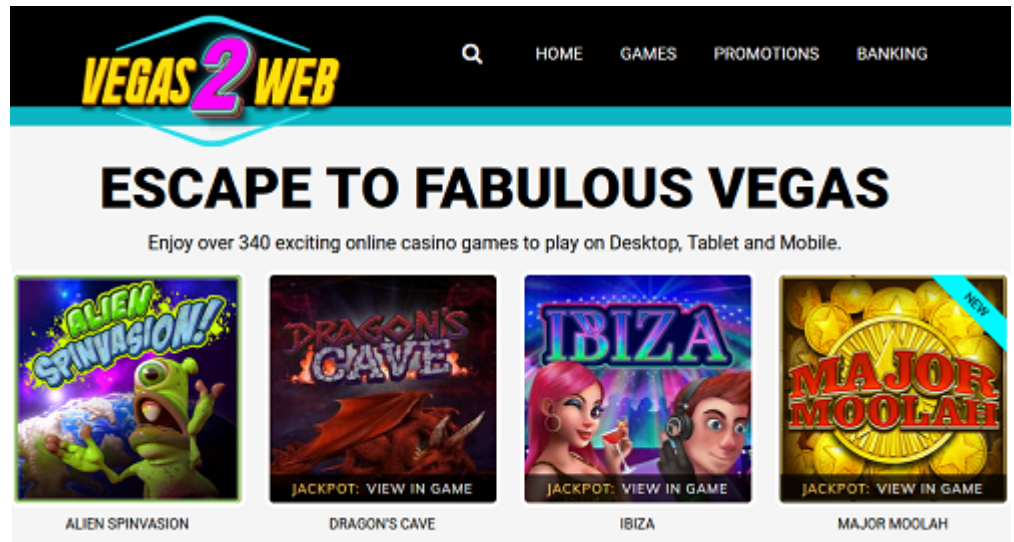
VEGAS 2 WEB

HOME GAMES PROMOTIONS BANKING

ESCAPE TO FABULOUS VEGAS

Enjoy over 340 exciting online casino games to play on Desktop, Tablet and Mobile.

ALIEN SPINVASION!

ALIEN SPINVASION

DRAGON'S CAVE

JACKPOT: VIEW IN GAME

DRAGON'S CAVE

IBIZA

JACKPOT: VIEW IN GAME

IBIZA

NEW

MAJOR MOOLAH

JACKPOT: VIEW IN GAME

MAJOR MOOLAH